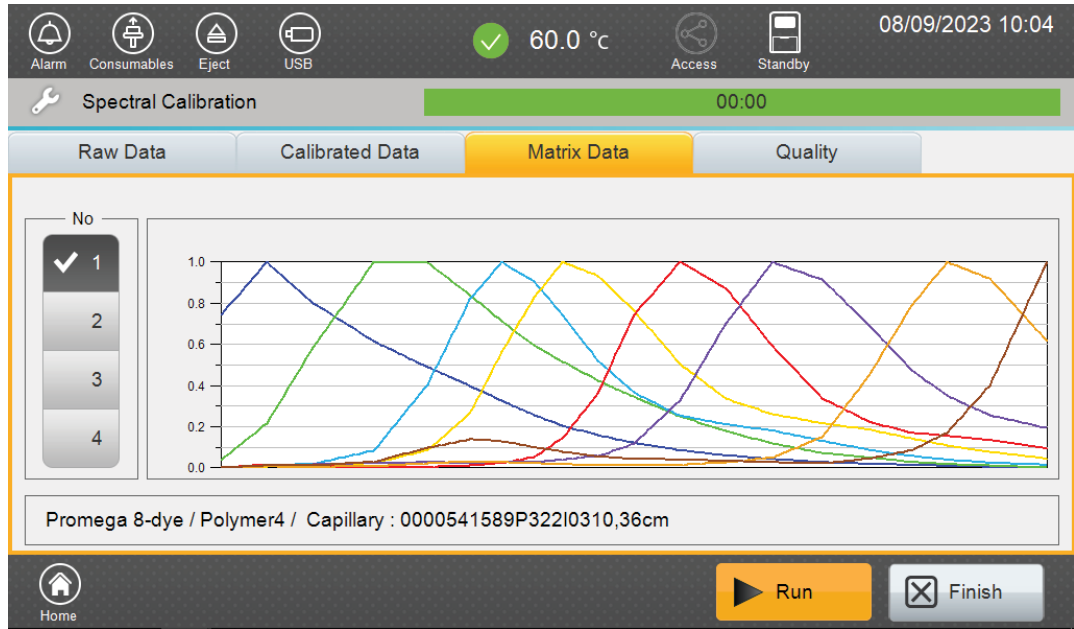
Alarm Consumables Eject USB

60.0 °C

Access Standby

08/09/2023 10:04

Spectral Calibration

00:00

Raw Data | Calibrated Data | Matrix Data | Quality

No

1

2

3

4

1.0
0.8
0.6
0.4
0.2
0.0

Promega 8-dye / Polymer4 / Capillary : 0000541589P322I0310,36cm

Home

Run

Finish